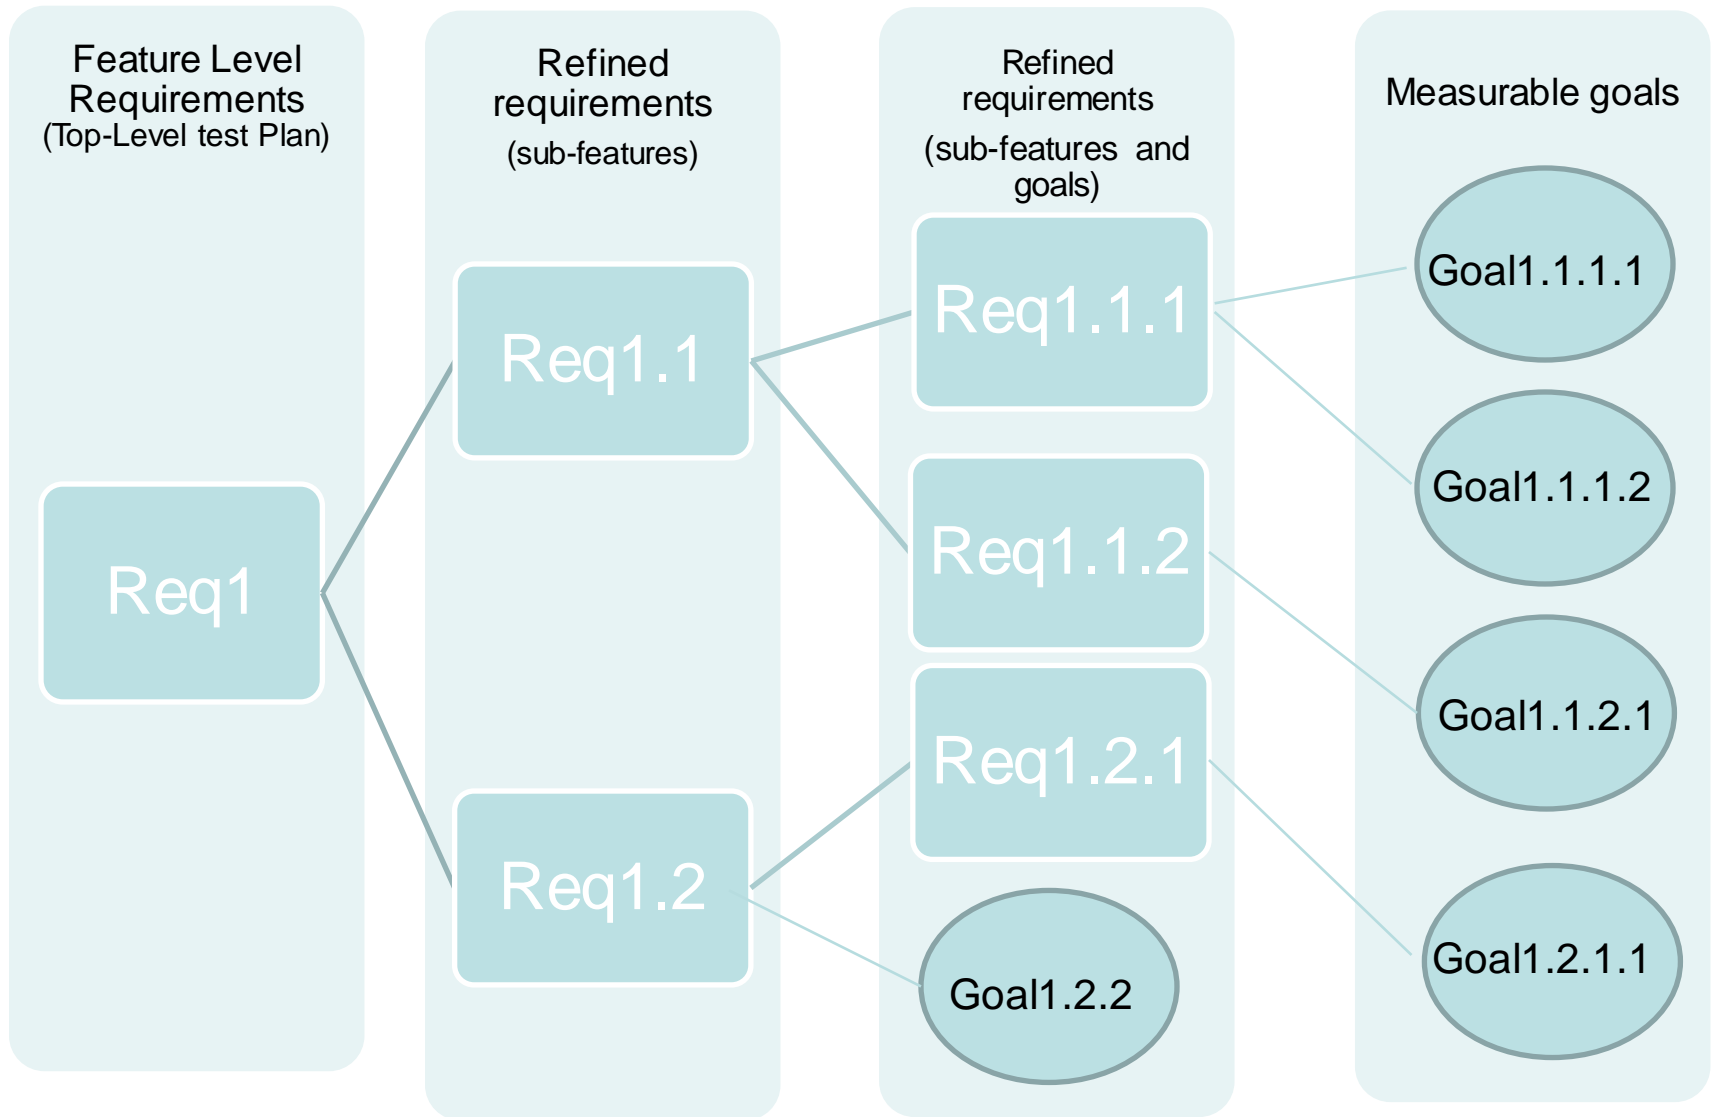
Feature Level Requirements (Top-Level test Plan)

Req1

Refined requirements (sub-features)

Req1.1

Req1.2

Refined requirements (sub-features and goals)

Req1.1.1

Req1.1.2

Req1.2.1

Goal1.2.2

Measurable goals

Goal1.1.1.1

Goal1.1.1.2

Goal1.1.2.1

Goal1.2.1.1